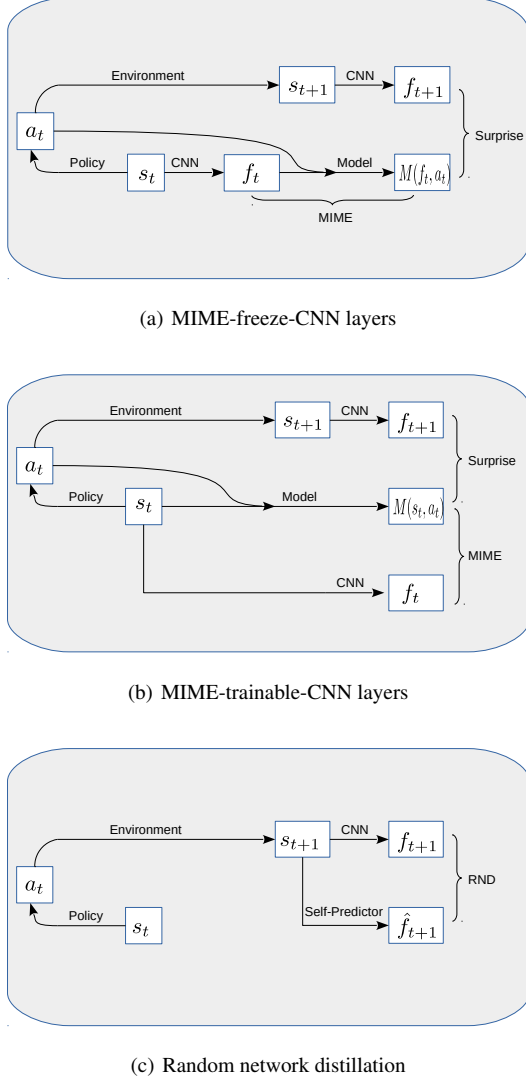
Environment

$s_{t+1}$

CNN

$f_{t+1}$

$a_t$

Surprise

Policy

$s_t$

CNN

$f_t$

Model

$M(f_t, a_t)$

MIME

(a) MIME-freeze-CNN layers

Environment

$s_{t+1}$

CNN

$f_{t+1}$

$a_t$

Surprise

Policy

$s_t$

Model

$M(s_t, a_t)$

MIME

CNN

$f_t$

(b) MIME-trainable-CNN layers

Environment

$s_{t+1}$

CNN

$f_{t+1}$

$a_t$

RND

Policy

$s_t$

Self-Predictor

$\hat{f}_{t+1}$

(c) Random network distillation